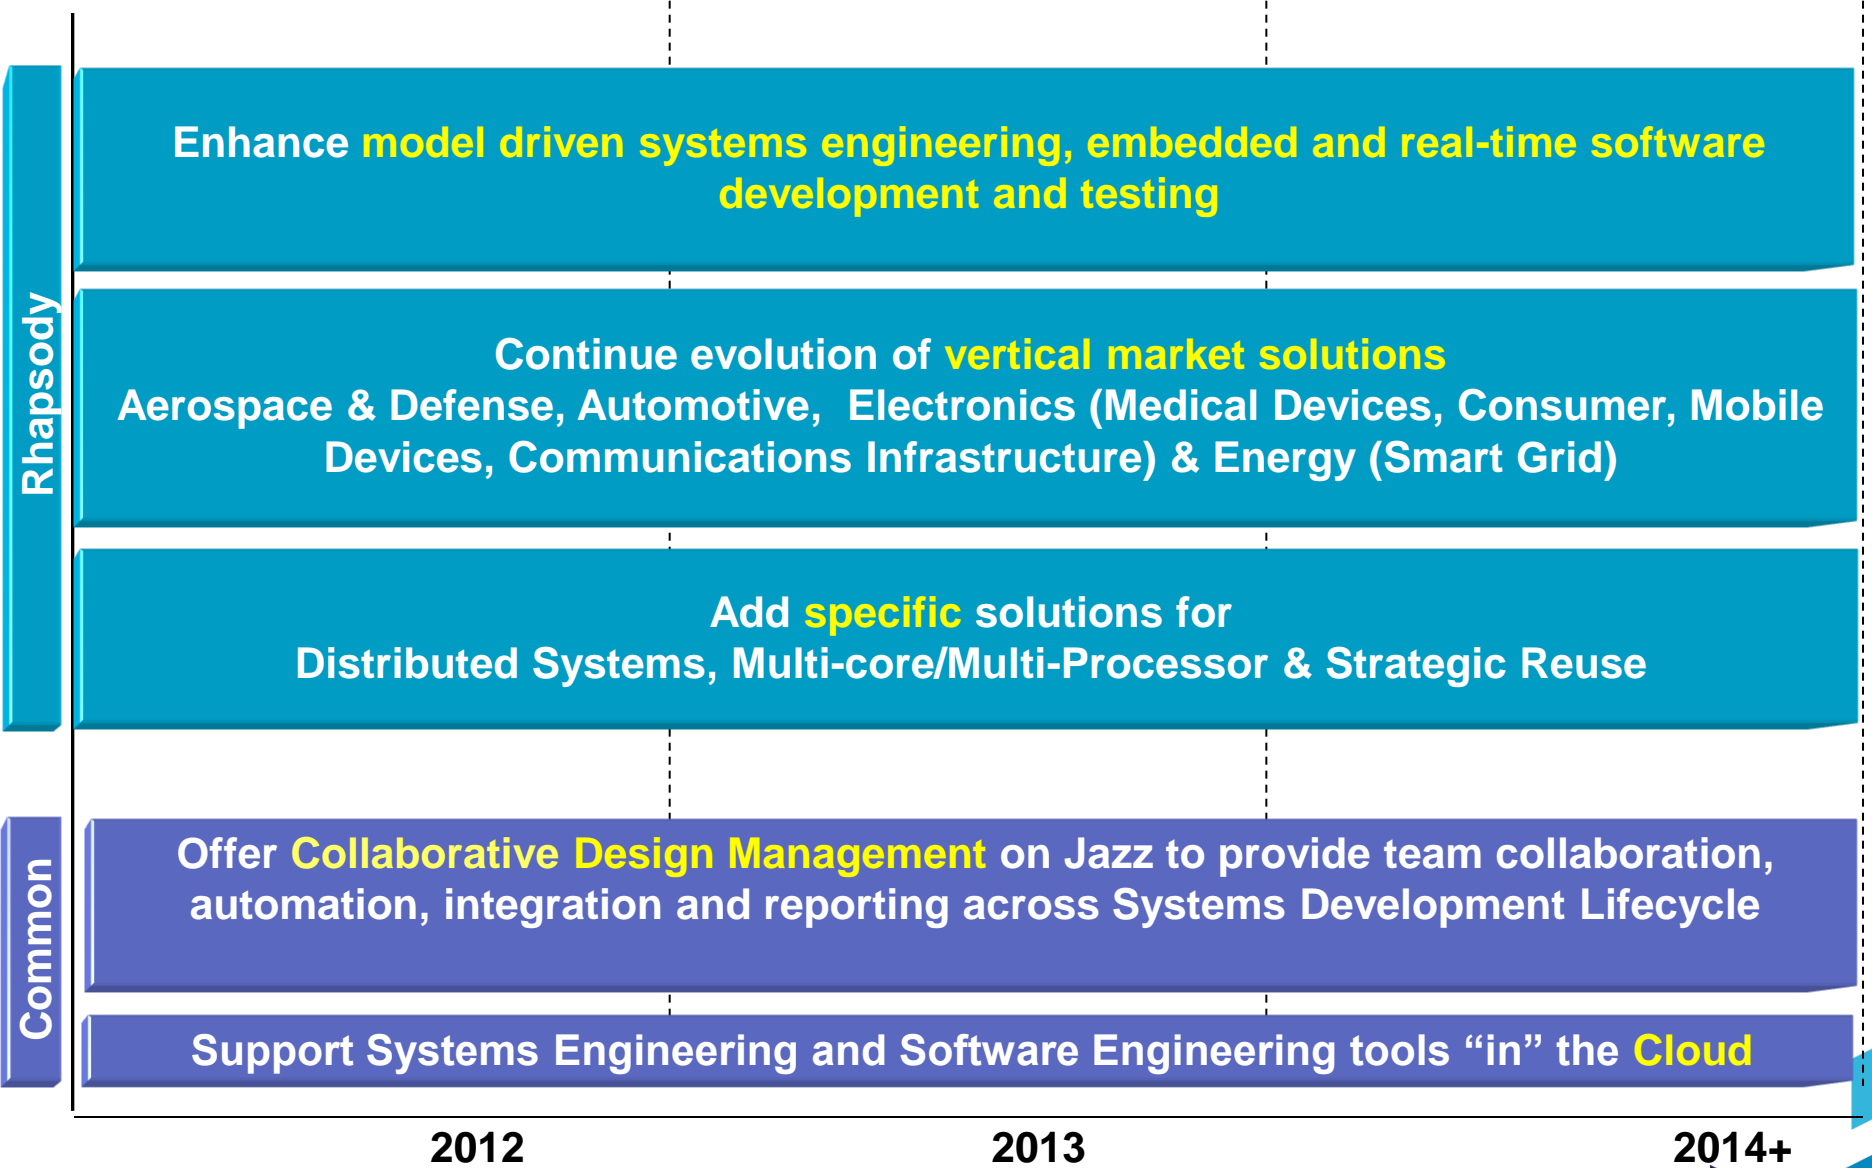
Rhapsody

Enhance model driven systems engineering, embedded and real-time software development and testing

Continue evolution of vertical market solutions
Aerospace & Defense, Automotive, Electronics (Medical Devices, Consumer, Mobile Devices, Communications Infrastructure) & Energy (Smart Grid)

Add specific solutions for
Distributed Systems, Multi-core/Multi-Processor & Strategic Reuse

Common

Offer Collaborative Design Management on Jazz to provide team collaboration, automation, integration and reporting across Systems Development Lifecycle

Support Systems Engineering and Software Engineering tools “in” the Cloud

2012

2013

2014+